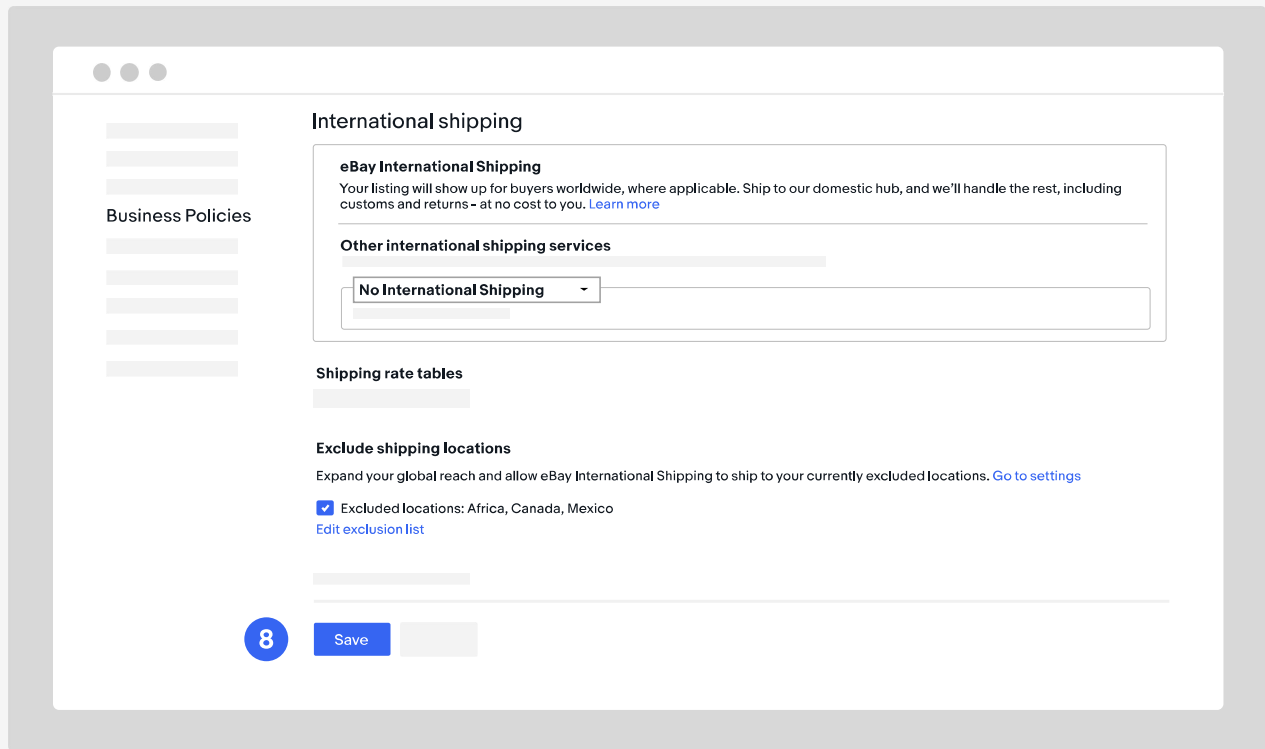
Business Policies

International shipping

eBay International Shipping

Your listing will show up for buyers worldwide, where applicable. Ship to our domestic hub, and we'll handle the rest, including customs and returns - at no cost to you. Learn more

Other international shipping services

No International Shipping

Shipping rate tables

Exclude shipping locations

Expand your global reach and allow eBay International Shipping to ship to your currently excluded locations. Go to settings

Excluded locations: Africa, Canada, Mexico

Edit exclusion list

8

Save